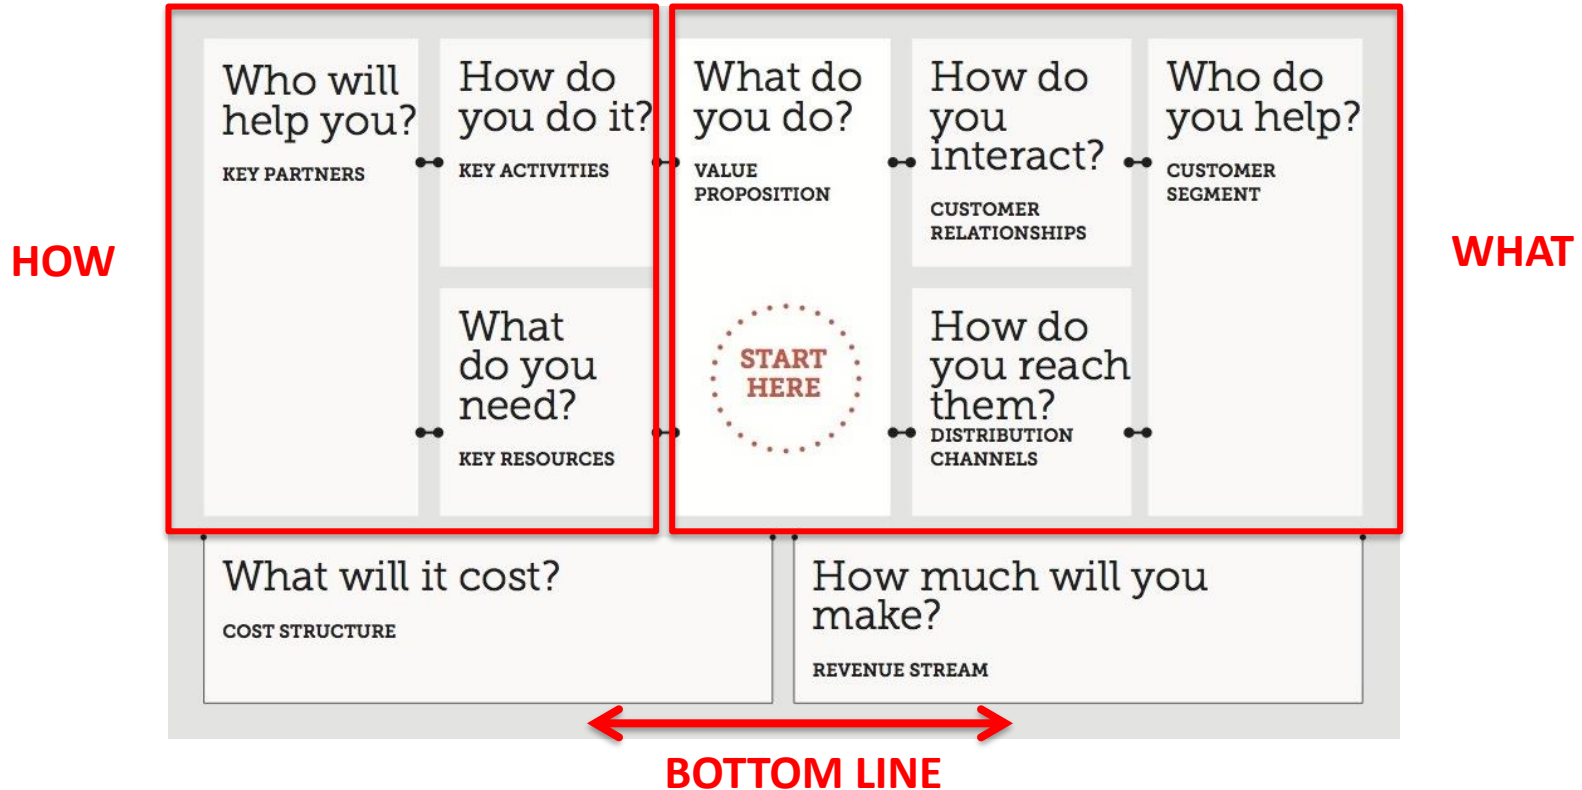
HOW

Who will help you?
KEY PARTNERS

How do you do it?
KEY ACTIVITIES

What do you need?
KEY RESOURCES

What do you do?
VALUE PROPOSITION

START HERE

How do you interact?
CUSTOMER RELATIONSHIPS

How do you reach them?
DISTRIBUTION CHANNELS

Who do you help?
CUSTOMER SEGMENT

WHAT

What will it cost?
COST STRUCTURE

How much will you make?
REVENUE STREAM

BOTTOM LINE